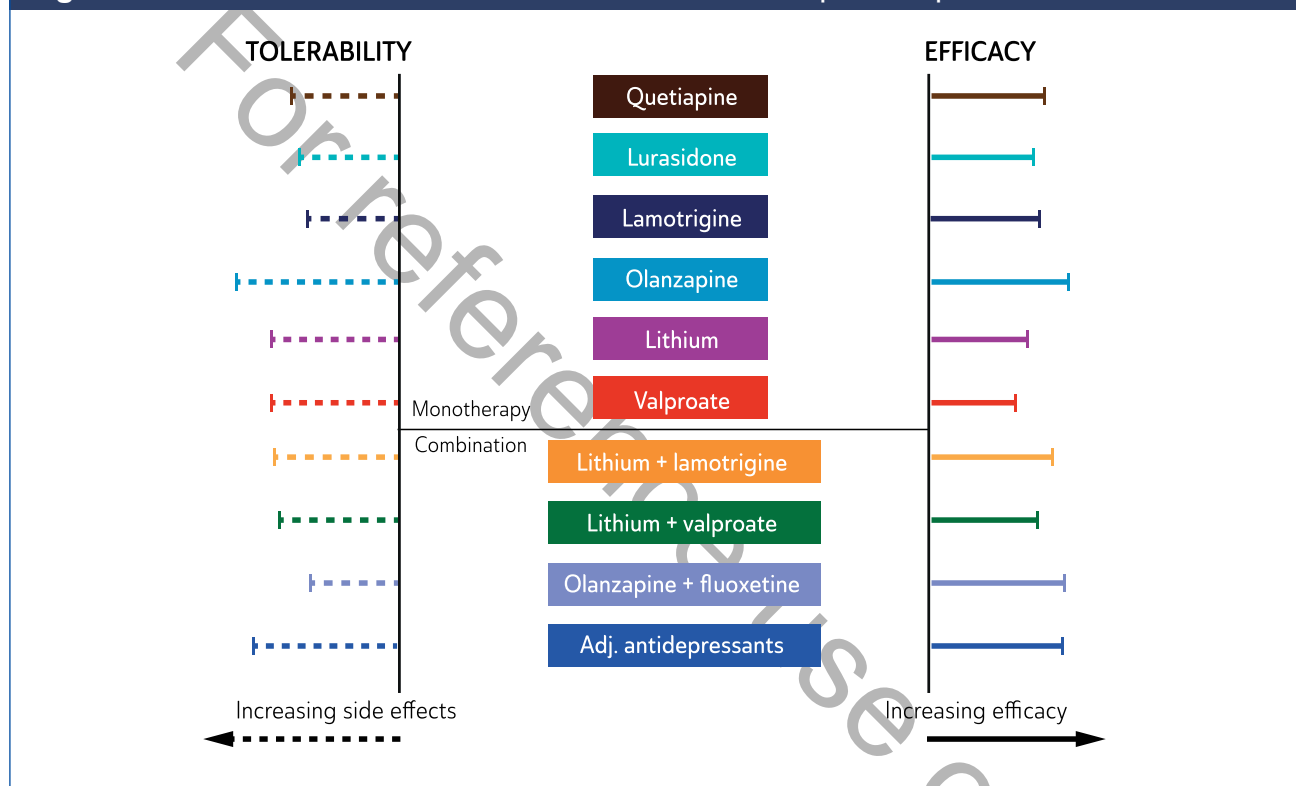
TOLERABILITY

EFFICACY

Quetiapine

Lurasidone

Lamotrigine

Olanzapine

Lithium

Valproate

Monotherapy

Combination

Lithium + lamotrigine

Lithium + valproate

Olanzapine + fluoxetine

Adj. antidepressants

Increasing side effects

Increasing efficacy

For reference use